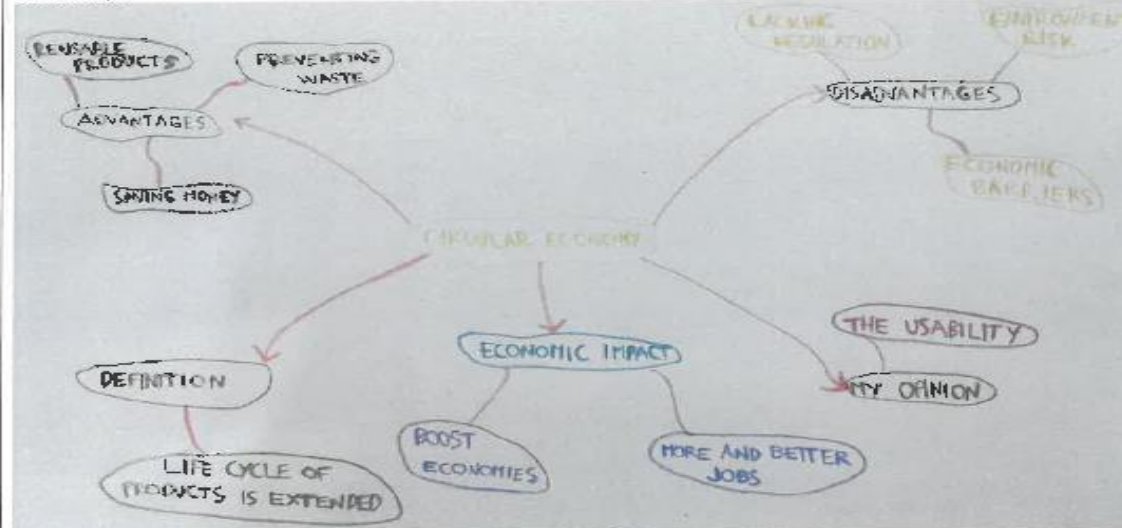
REUSABLE PRODUCTS

PREVENTING WASTE

ADVANTAGES

SAVING MONEY

LACKING REGULATION

ENVIRONMENT RISK

DISADVANTAGES

ECONOMIC BARRIERS

CIRCULAR ECONOMY

THE USABILITY

MY OPINION

ECONOMIC IMPACT

DEFINITION

BOOST ECONOMIES

MORE AND BETTER JOBS

LIFE CYCLE OF PRODUCTS IS EXTENDED